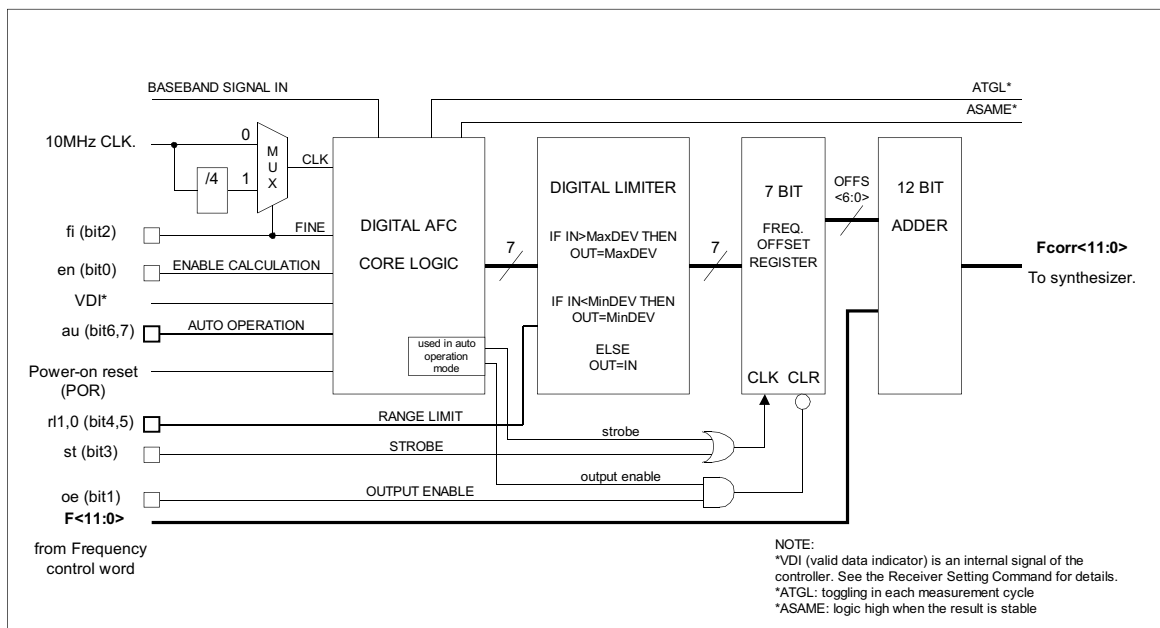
BASEBAND SIGNAL IN

ATGL*

ASAME*

10MHz CLK.

0

1

/4

M U X

CLK

FINE

fi (bit2)

en (bit0)

ENABLE CALCULATION

VDI*

au (bit6,7)

AUTO OPERATION

Power-on reset (POR)

rl1,0 (bit4,5)

RANGE LIMIT

st (bit3)

STROBE

oe (bit1)

OUTPUT ENABLE

F<11:0>

from Frequency control word

DIGITAL AFC

CORE LOGIC

used in auto operation mode

7

DIGITAL LIMITER

IF IN>MaxDEV THEN OUT=MaxDEV

IF IN<MinDEV THEN OUT=MinDEV

ELSE OUT=IN

7

7 BIT

FREQ. OFFSET REGISTER

CLK CLR

OFFS <6:0>

12 BIT

ADDER

Fcorr<11:0>

To synthesizer.

strobe

output enable

NOTE:
*VDI (valid data indicator) is an internal signal of the controller. See the Receiver Setting Command for details.
*ATGL: toggling in each measurement cycle
*ASAME: logic high when the result is stable